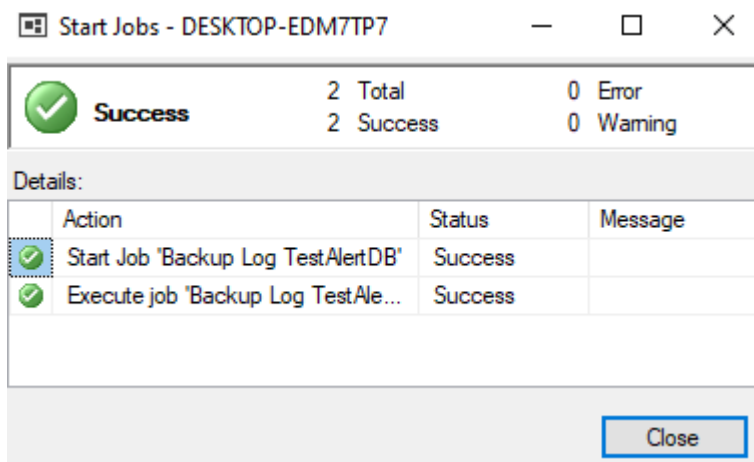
Start Jobs - DESKTOP-EDM7TP7

Success

2 Total
2 Success

0 Error
0 Warning

Details:

| | Action | Status | Message |
|---|---|---|---|
| | Start Job 'Backup Log TestAlertDB' | Success | |
| | Execute job 'Backup Log TestAle... | Success | |

Close